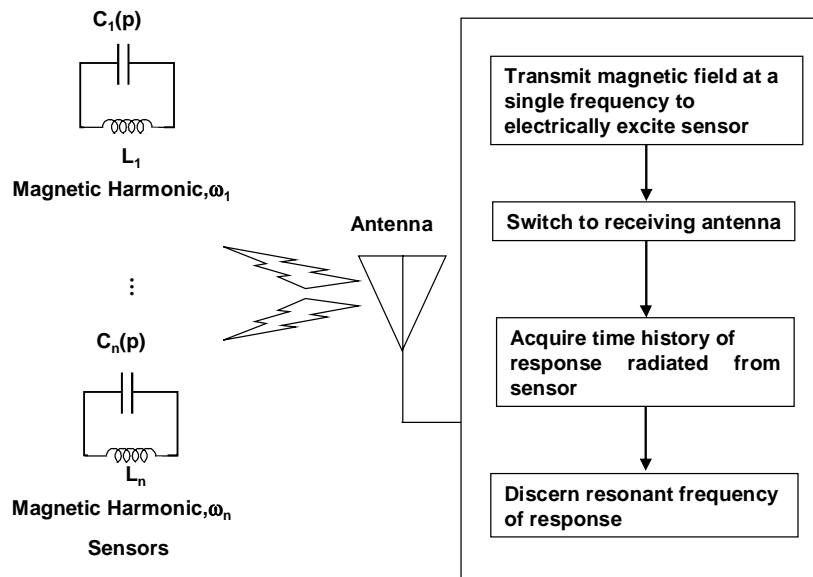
$C_1(p)$

$L_1$

Magnetic Harmonic,$\omega_1$

⋮

$C_n(p)$

$L_n$

Magnetic Harmonic,$\omega_n$

Sensors

Antenna

Transmit magnetic field at a single frequency to electrically excite sensor

Switch to receiving antenna

Acquire time history of response radiated from sensor

Discern resonant frequency of response